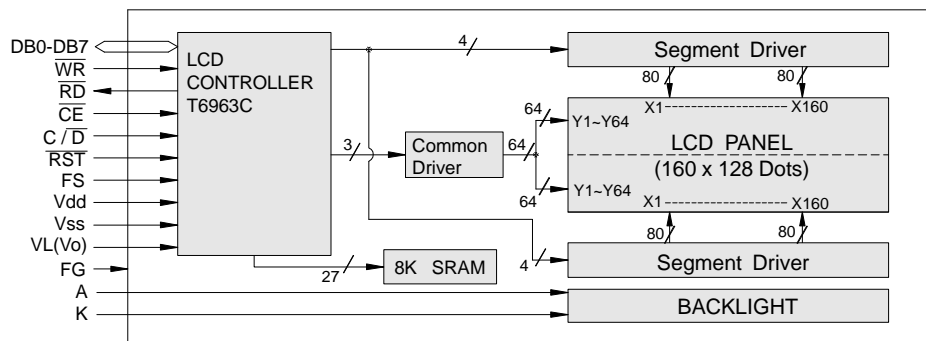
DB0-DB7
$\overline{WR}$
$\overline{RD}$
$\overline{CE}$
$C/\overline{D}$
$\overline{RST}$
FS
Vdd
Vss
VL(Vo)
FG
A
K

LCD CONTROLLER T6963C

4
Segment Driver
80
80
64
Y1~Y64
X1
X160
LCD PANEL
(160 x 128 Dots)
3
Common Driver
64
64
Y1~Y64
X1
X160
80
80
4
Segment Driver
27
8K SRAM
BACKLIGHT